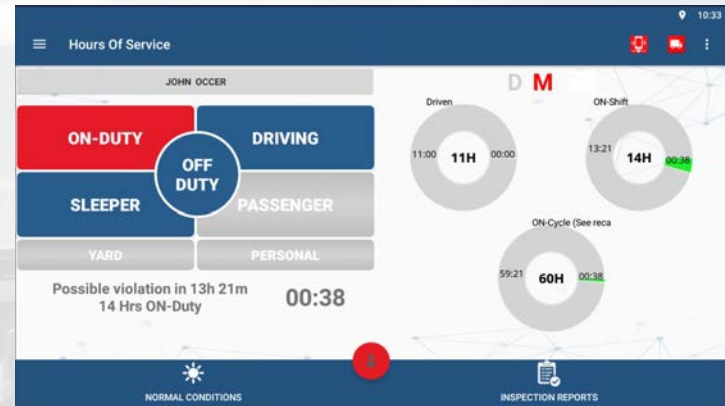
10:33

Hours Of Service

JOHN OCCER

ON-DUTY
DRIVING
OFF DUTY
SLEEPER
PASSENGER
YARD
PERSONAL

Possible violation in 13h 21m
14 Hrs ON-Duty

00:38

D M

Driven
11:00 11H 00:00

ON-Shift
13:21 14H 00:38

ON-Cycle (See reca
59:21 60H 00:38

NORMAL CONDITIONS

INSPECTION REPORTS